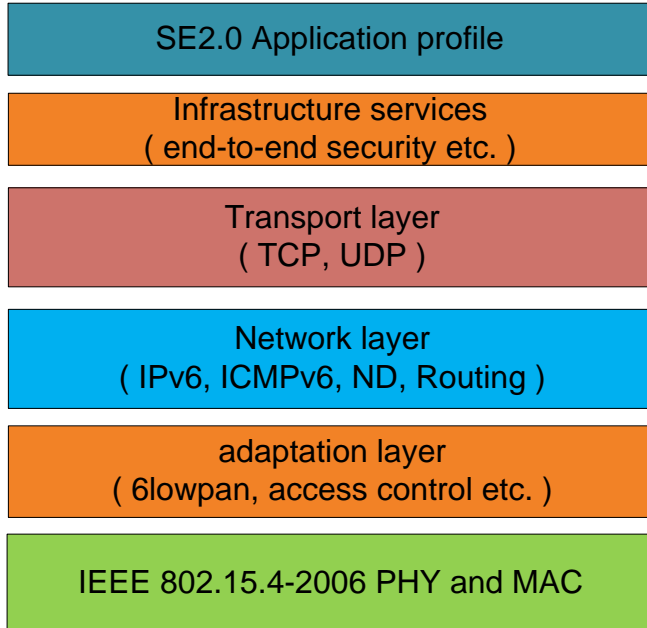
SE2.0 Application profile

Infrastructure services
( end-to-end security etc. )

Transport layer
( TCP, UDP )

Network layer
( IPv6, ICMPv6, ND, Routing )

adaptation layer
( 6lowpan, access control etc. )

IEEE 802.15.4-2006 PHY and MAC